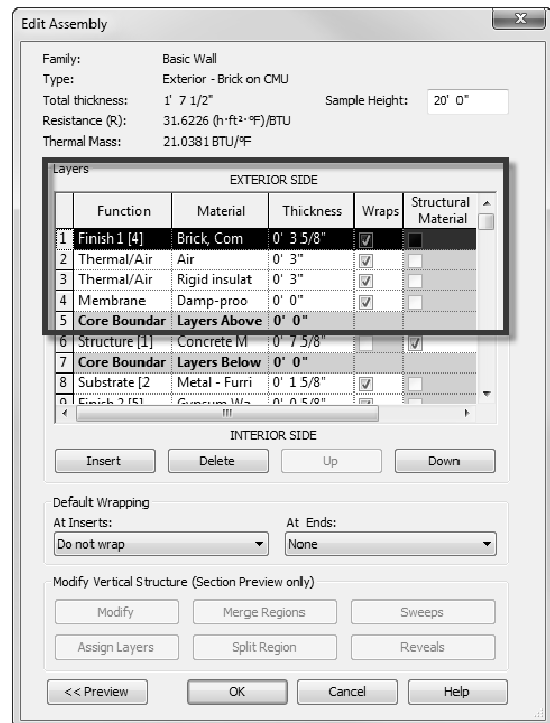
Edit Assembly

Family: Basic Wall
Type: Exterior - Brick on CMU
Total thickness: 1' 7 1/2"
Sample Height: 20' 0"
Resistance (R): 31.6226 (h·ft²·°F)/BTU
Thermal Mass: 21.0381 BTU/°F

Layers

EXTERIOR SIDE

| | Function | Material | Thickness | Wraps | Structural Material |
|---|---|---|---|---|---|
| 1 | Finish 1 [4] | Brick, Com | 0' 3 5/8" | ☑ | ☐ |
| 2 | Thermal/Air | Air | 0' 3" | ☑ | ☐ |
| 3 | Thermal/Air | Rigid insulat | 0' 3" | ☑ | ☐ |
| 4 | Membrane | Damp-proo | 0' 0" | ☑ | ☐ |
| 5 | **Core Boundar** | **Layers Above** | **0' 0"** | | |
| 6 | Structure [1] | Concrete M | 0' 7 5/8" | ☐ | ☑ |
| 7 | **Core Boundar** | **Layers Below** | **0' 0"** | | |
| 8 | Substrate [2 | Metal - Furri | 0' 1 5/8" | ☑ | ☐ |
| 9 | Finish 2 [5] | Gypsum Wa | 0' 0 5/8" | ☑ | |

INTERIOR SIDE

Insert Delete Up Down

Default Wrapping
At Inserts: Do not wrap
At Ends: None

Modify Vertical Structure (Section Preview only)
Modify Merge Regions Sweeps
Assign Layers Split Region Reveals

<< Preview OK Cancel Help